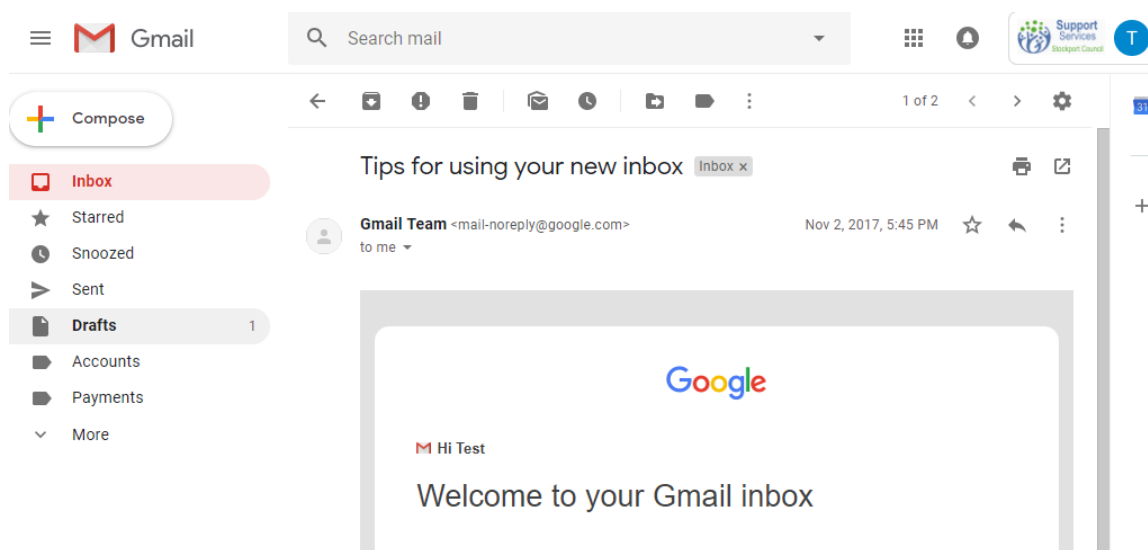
Gmail

Search mail

Support Services Stockport Council

T

Compose

Inbox

Starred

Snoozed

Sent

Drafts 1

Accounts

Payments

More

1 of 2

Tips for using your new inbox Inbox ×

Gmail Team <mail-noreply@google.com>
to me

Nov 2, 2017, 5:45 PM

Google

Hi Test

Welcome to your Gmail inbox